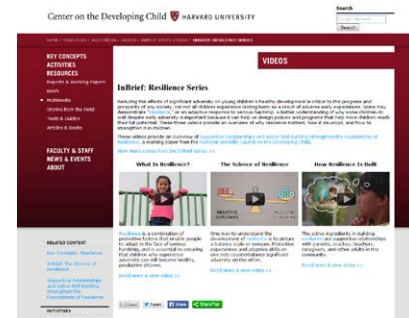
Center on the Developing Child HARVARD UNIVERSITY

Search

KEY CONCEPTS
ACTIVITIES
RESOURCES
Reports & Working Papers
Briefs
Multimedia
Stories from the Field
Tools & Guides
Articles & Books

FACULTY & STAFF
NEWS & EVENTS
ABOUT

VIDEOS

InBrief: Resilience Series

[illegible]

These videos provide an overview of Supportive Relationships and Active Skill-Building Strengthen the Foundations of Resilience, a working paper from the National Scientific Council on the Developing Child.

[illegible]

What Is Resilience?

The Science of Resilience

How Resilience Is Built

Resilience is a combination of protective factors that enable people to adapt in the face of serious hardship, and is essential to ensuring that children who experience adversity can still become healthy, productive citizens.

Read more & view video >>

One way to understand the development of resilience is to picture a balance scale or seesaw. Protective experiences and adaptive skills on one side counterbalance significant adversity on the other.

Read more & view video >>

The active ingredients in building resilience are supportive relationships with parents, coaches, teachers, caregivers, and other adults in the community.

Read more & view video >>

RELATED CONTENT
Key Concepts: Resilience
InBrief: The Science of Resilience
Supportive Relationships and Active Skill-Building Strengthen the Foundations of Resilience

INITIATIVES

Email Tweet Share Share This